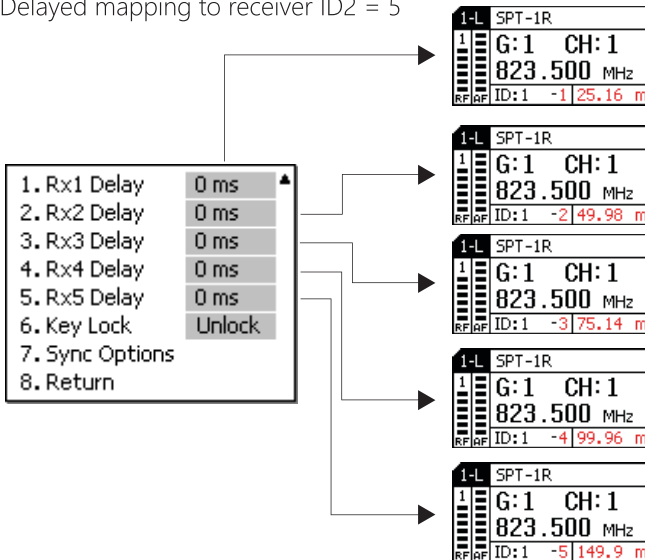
Delayed mapping to receiver ID2 = 5

1. Rx1 Delay 0 ms
2. Rx2 Delay 0 ms
3. Rx3 Delay 0 ms
4. Rx4 Delay 0 ms
5. Rx5 Delay 0 ms
6. Key Lock Unlock
7. Sync Options
8. Return

1-L SPT-1R
1
G:1 CH:1
823.500 MHz
RF AF ID:1 -1 25.16 m

1-L SPT-1R
1
G:1 CH:1
823.500 MHz
RF AF ID:1 -2 49.98 m

1-L SPT-1R
1
G:1 CH:1
823.500 MHz
RF AF ID:1 -3 75.14 m

1-L SPT-1R
1
G:1 CH:1
823.500 MHz
RF AF ID:1 -4 99.96 m

1-L SPT-1R
1
G:1 CH:1
823.500 MHz
RF AF ID:1 -5 149.9 m